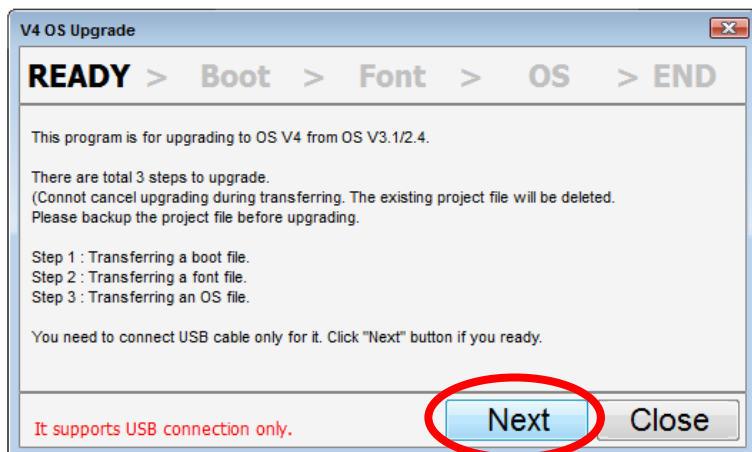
V4 OS Upgrade

READY > Boot > Font > OS > END

This program is for upgrading to OS V4 from OS V3.1/2.4.

There are total 3 steps to upgrade.
(Connot cancel upgrading during transferring. The existing project file will be deleted.
Please backup the project file before upgrading.

Step 1 : Transferring a boot file.
Step 2 : Transferring a font file.
Step 3 : Transferring an OS file.

You need to connect USB cable only for it. Click "Next" button if you ready.

It supports USB connection only.

Next

Close